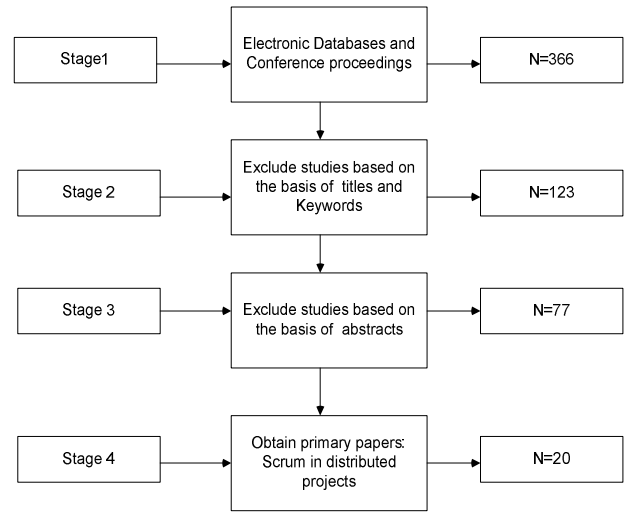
Stage1

Electronic Databases and Conference proceedings

N=366

Stage 2

Exclude studies based on the basis of titles and Keywords

N=123

Stage 3

Exclude studies based on the basis of abstracts

N=77

Stage 4

Obtain primary papers: Scrum in distributed projects

N=20